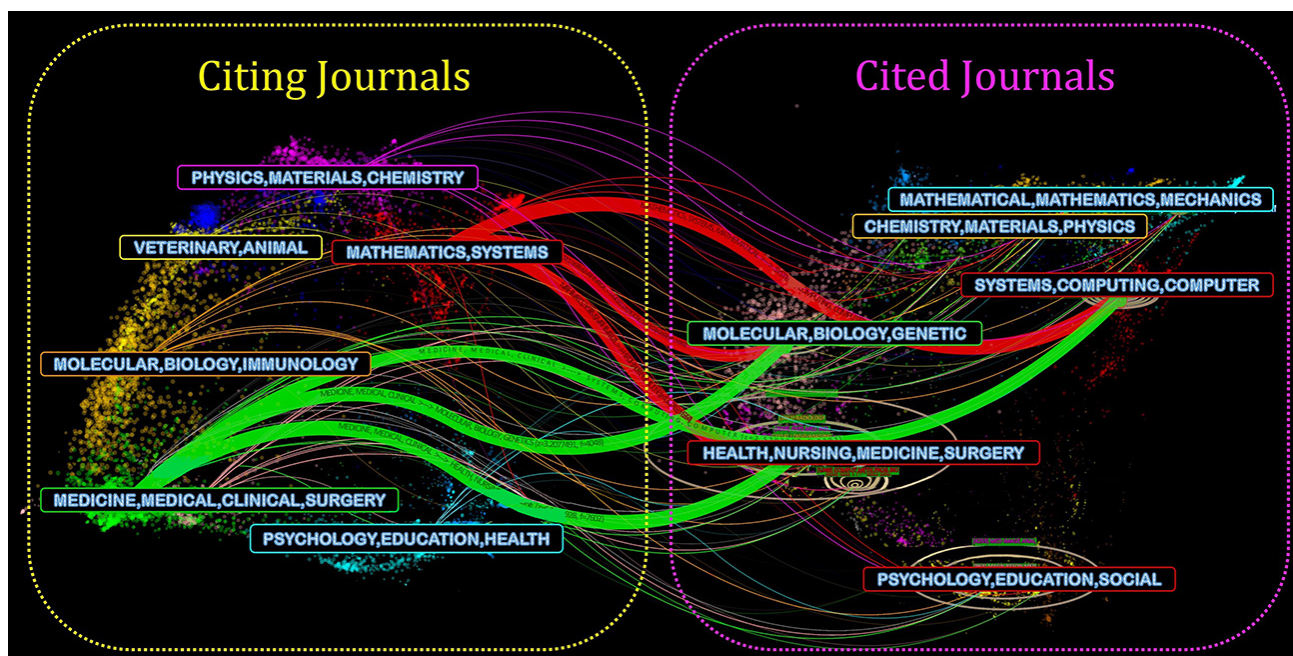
Citing Journals

Cited Journals

PHYSICS,MATERIALS,CHEMISTRY

VETERINARY,ANIMAL

MATHEMATICS,SYSTEMS

MOLECULAR,BIOLOGY,IMMUNOLOGY

MEDICINE,MEDICAL,CLINICAL,SURGERY

PSYCHOLOGY,EDUCATION,HEALTH

MATHEMATICAL,MATHEMATICS,MECHANICS

CHEMISTRY,MATERIALS,PHYSICS

SYSTEMS,COMPUTING,COMPUTER

MOLECULAR,BIOLOGY,GENETIC

HEALTH,NURSING,MEDICINE,SURGERY

PSYCHOLOGY,EDUCATION,SOCIAL